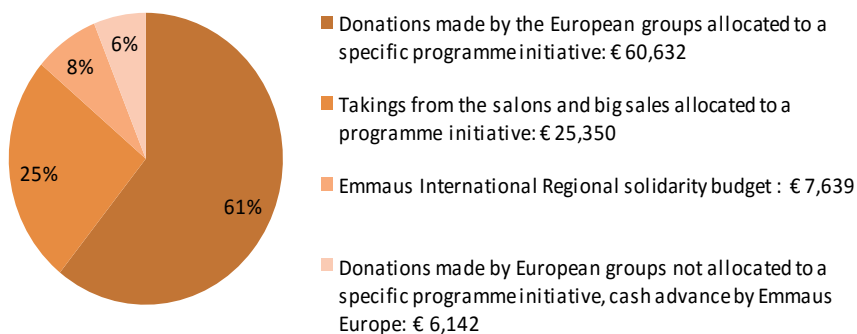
6%
8%
25%
61%

Donations made by the European groups allocated to a specific programme initiative: € 60,632

Takings from the salons and big sales allocated to a programme initiative: € 25,350

Emmaus International Regional solidarity budget : € 7,639

Donations made by European groups not allocated to a specific programme initiative, cash advance by Emmaus Europe: € 6,142